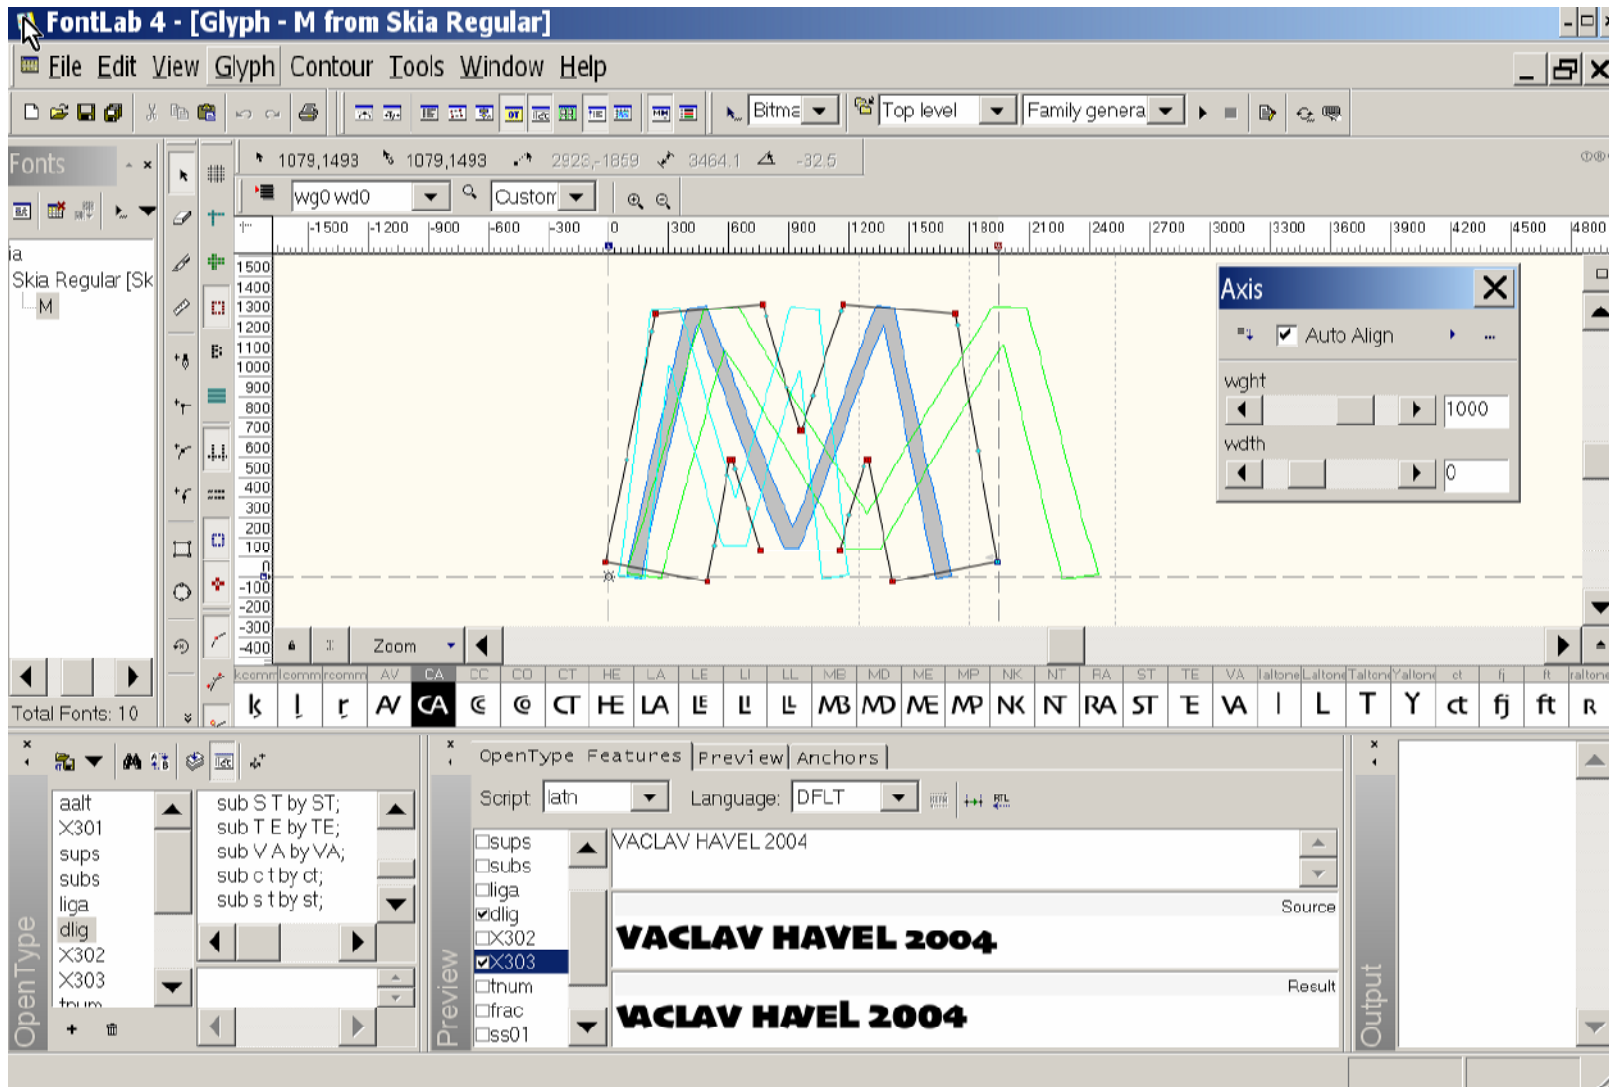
FontLab 4 - [Glyph - M from Skia Regular]

File Edit View Glyph Contour Tools Window Help

Bitma Top level Family genera

Fonts

1079,1493 1079,1493 2923,-1859 3464.1 -32.5

wg0 wd0 Custom

-1500 -1200 -900 -600 -300 0 300 600 900 1200 1500 1800 2100 2400 2700 3000 3300 3600 3900 4200 4500 4800

ia
Skia Regular [Sk
M

1500 1400 1300 1200 1100 1000 900 800 700 600 500 400 300 200 100 0 -100 -200 -300 -400

Axis
Auto Align
wght
1000
wdth
0

Zoom

Total Fonts: 10

kcomm lcomm rcomm AV CA CC CO CT HE LA LE LI LL MB MD ME MP NK NT RA ST TE VA laltone Laltone Taltone Yaltone ct fj ft raltone

k l r AV CA C O CT HE LA LE LI LL MB MD ME MP NK NT RA ST TE VA l L T Y ct fj ft R

aalt
X301
sups
subs
liga
dlig
X302
X303
tnum

sub S T by ST;
sub T E by TE;
sub V A by VA;
sub c t by ct;
sub s t by st;

OpenType

OpenType Features | Preview | Anchors

Script latn Language: DFLT

sups
subs
liga
dlig
X302
X303
tnum
frac
ss01

VACLAV HAVEL 2004

Source
VACLAV HAVEL 2004

Result
VACLAV HAVEL 2004

Preview

Output